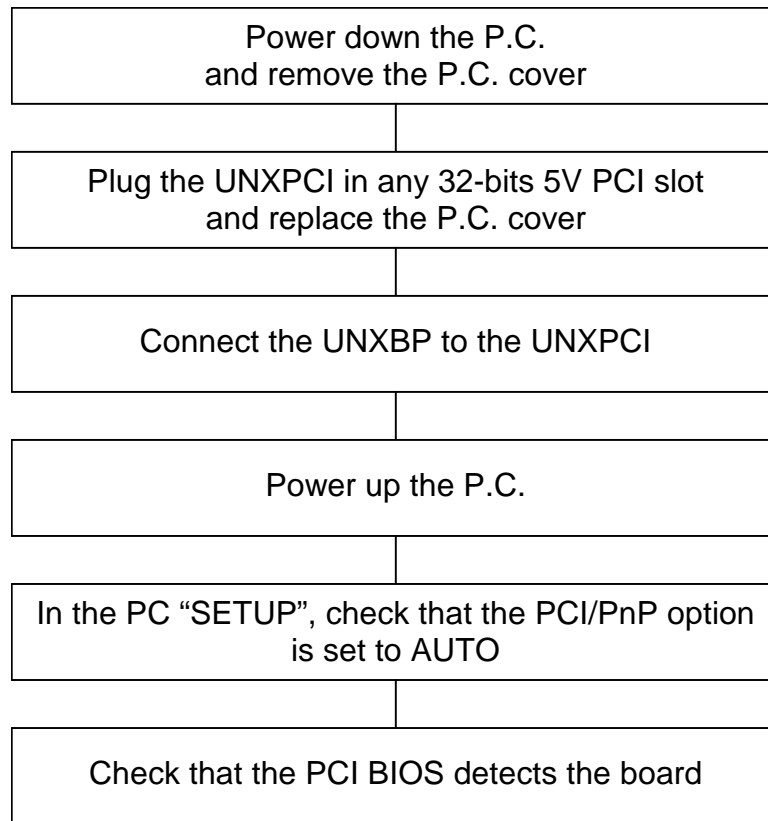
Power down the P.C. and remove the P.C. cover

Plug the UNXPCI in any 32-bits 5V PCI slot and replace the P.C. cover

Connect the UNXBP to the UNXPCI

Power up the P.C.

In the PC “SETUP”, check that the PCI/PnP option is set to AUTO

Check that the PCI BIOS detects the board